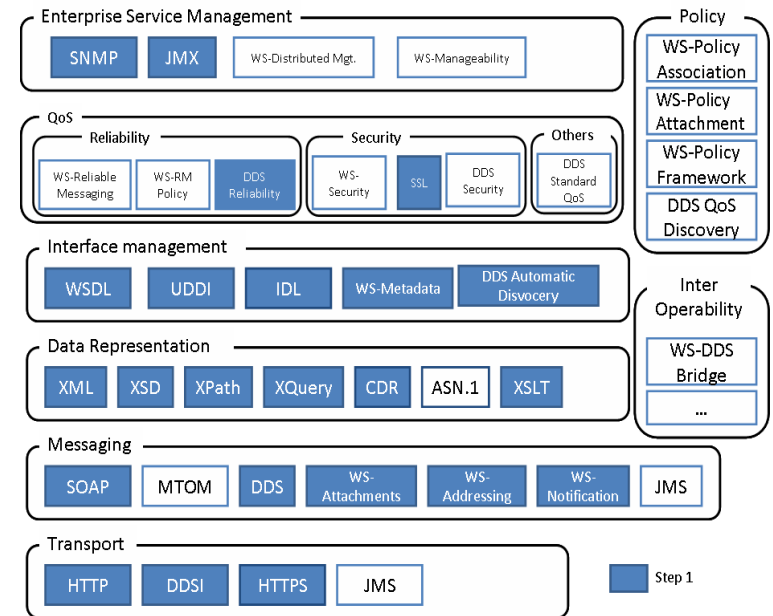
Enterprise Service Management

SNMP
JMX
WS-Distributed Mgt.
WS-Manageability

Policy

WS-Policy Association
WS-Policy Attachment
WS-Policy Framework
DDS QoS Discovery

QoS

Reliability

WS-Reliable Messaging
WS-RM Policy
DDS Reliability

Security

WS-Security
SSL
DDS Security

Others

DDS Standard QoS

Interface management

WSDL
UDDI
IDL
WS-Metadata
DDS Automatic Disvocery

Inter Operability

WS-DDS Bridge
...

Data Representation

XML
XSD
XPath
XQuery
CDR
ASN.1
XSLT

Messaging

SOAP
MTOM
DDS
WS-Attachments
WS-Addressing
WS-Notification
JMS

Transport

HTTP
DDSI
HTTPS
JMS

Step 1